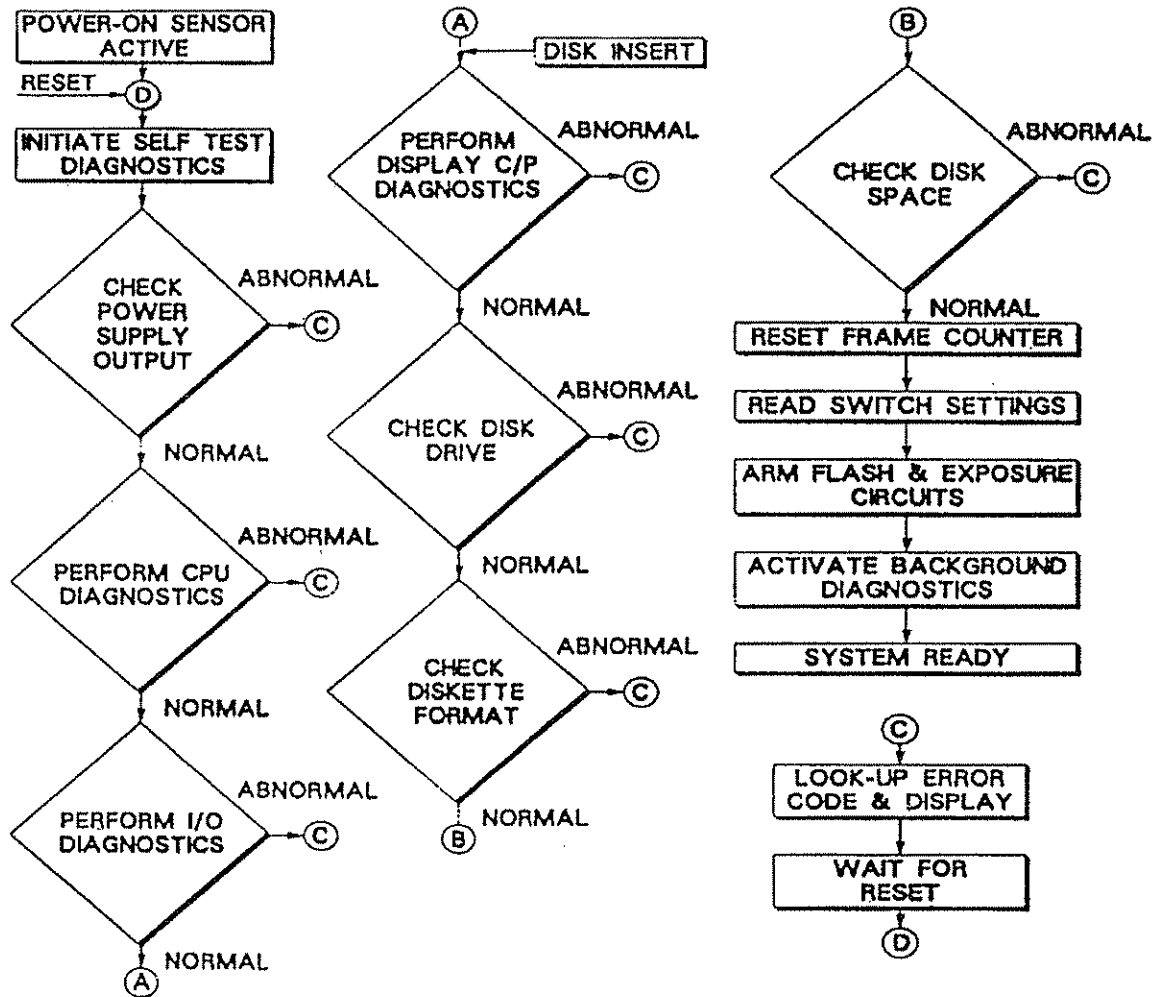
POWER-ON SENSOR ACTIVE

RESET

D

INITIATE SELF TEST DIAGNOSTICS

CHECK POWER SUPPLY OUTPUT

ABNORMAL

C

NORMAL

PERFORM CPU DIAGNOSTICS

ABNORMAL

C

NORMAL

PERFORM I/O DIAGNOSTICS

ABNORMAL

C

NORMAL

A

A

DISK INSERT

PERFORM DISPLAY C/P DIAGNOSTICS

ABNORMAL

C

NORMAL

CHECK DISK DRIVE

ABNORMAL

C

NORMAL

CHECK DISKETTE FORMAT

ABNORMAL

C

NORMAL

B

B

CHECK DISK SPACE

ABNORMAL

C

NORMAL

RESET FRAME COUNTER

READ SWITCH SETTINGS

ARM FLASH & EXPOSURE CIRCUITS

ACTIVATE BACKGROUND DIAGNOSTICS

SYSTEM READY

C

LOOK-UP ERROR CODE & DISPLAY

WAIT FOR RESET

D